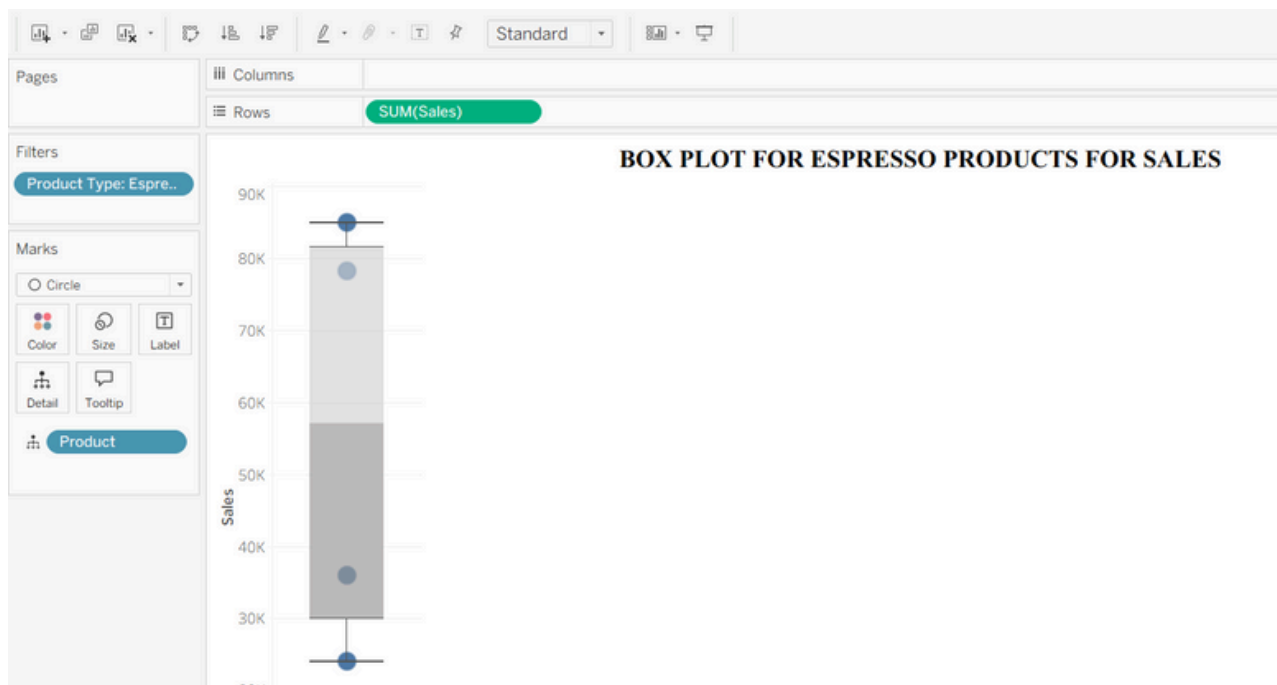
Standard

Pages

Columns

Rows

SUM(Sales)

Filters

Product Type: Espre..

Marks

Circle

Color

Size

Label

Detail

Tooltip

Product

BOX PLOT FOR ESPRESSO PRODUCTS FOR SALES

90K

80K

70K

60K

50K

40K

30K

Sales